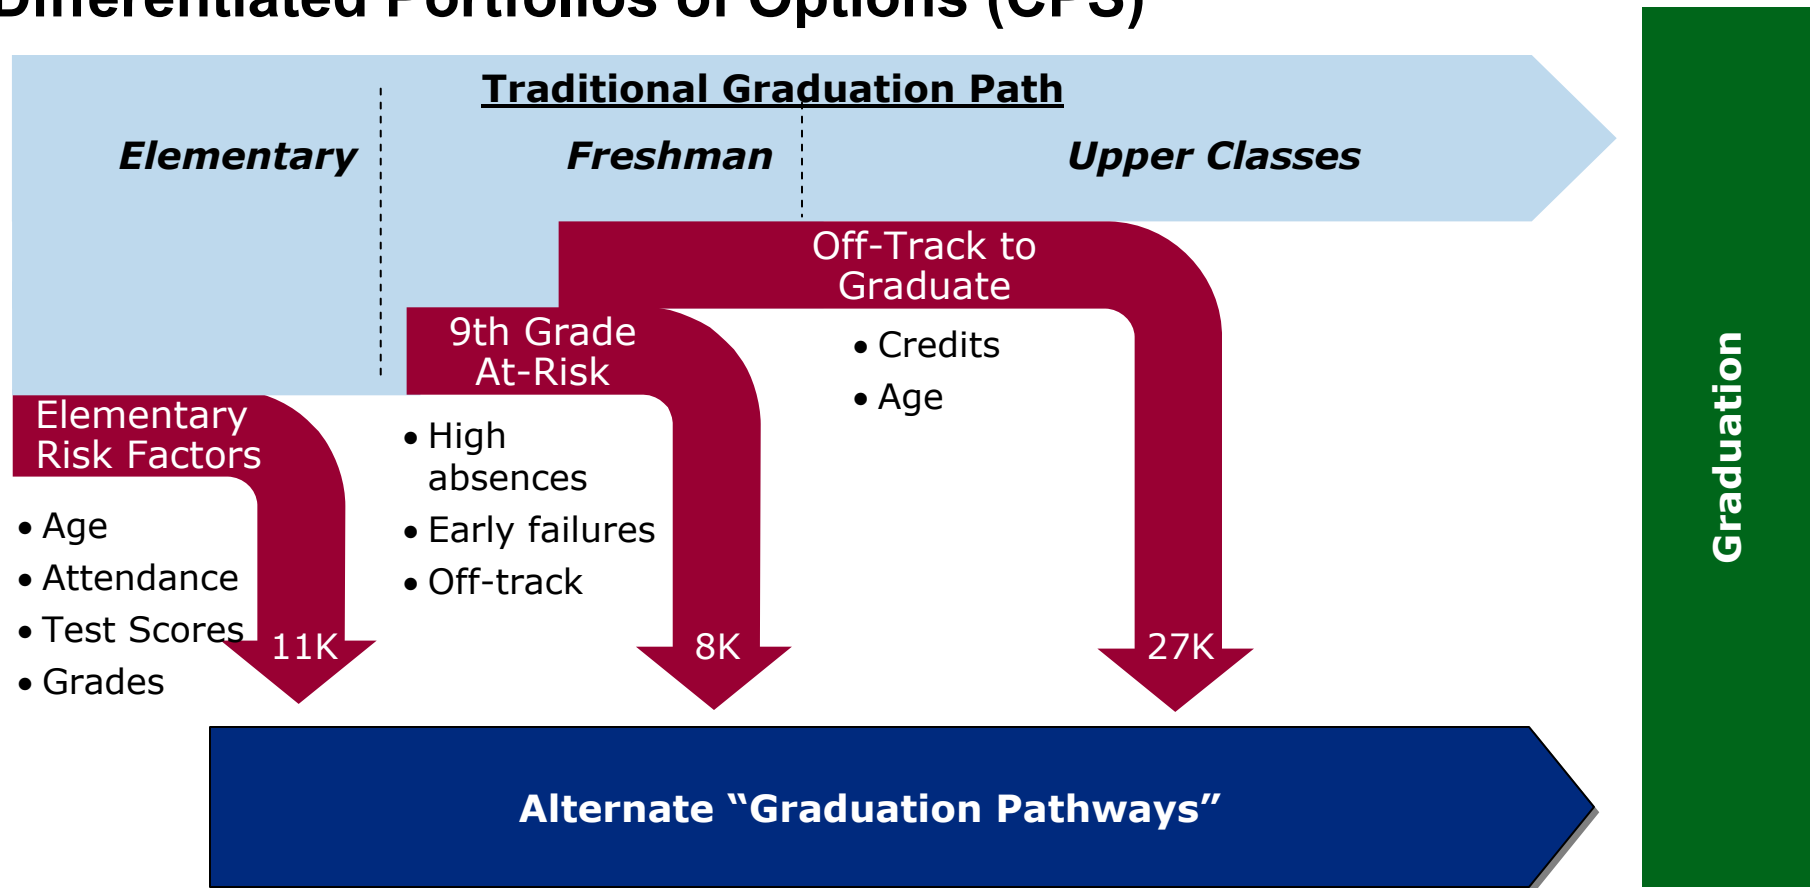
Differentiated Portfolios of Options (CPS)

Traditional Graduation Path

Elementary

Freshman

Upper Classes

Off-Track to Graduate

- Credits
- Age

9th Grade At-Risk

- High absences
- Early failures
- Off-track

Elementary Risk Factors

- Age
- Attendance
- Test Scores
- Grades

11K

8K

27K

Alternate "Graduation Pathways"

Graduation